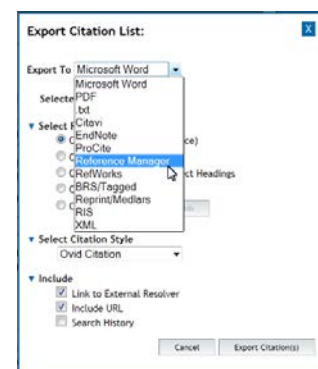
Export Citation List:

X

Export To Microsoft Word

Microsoft Word
PDF
txt
Citavi
EndNote
ProCite
Reference Manager
RefWorks
BRS/Tagged
Reprint/Medlars
RIS
XML

Selecte

Select

ce)

ct Headings

Select Citation Style
Ovid Citation

Include
Link to External Resolver
Include URL
Search History

Cancel Export Citation(s)